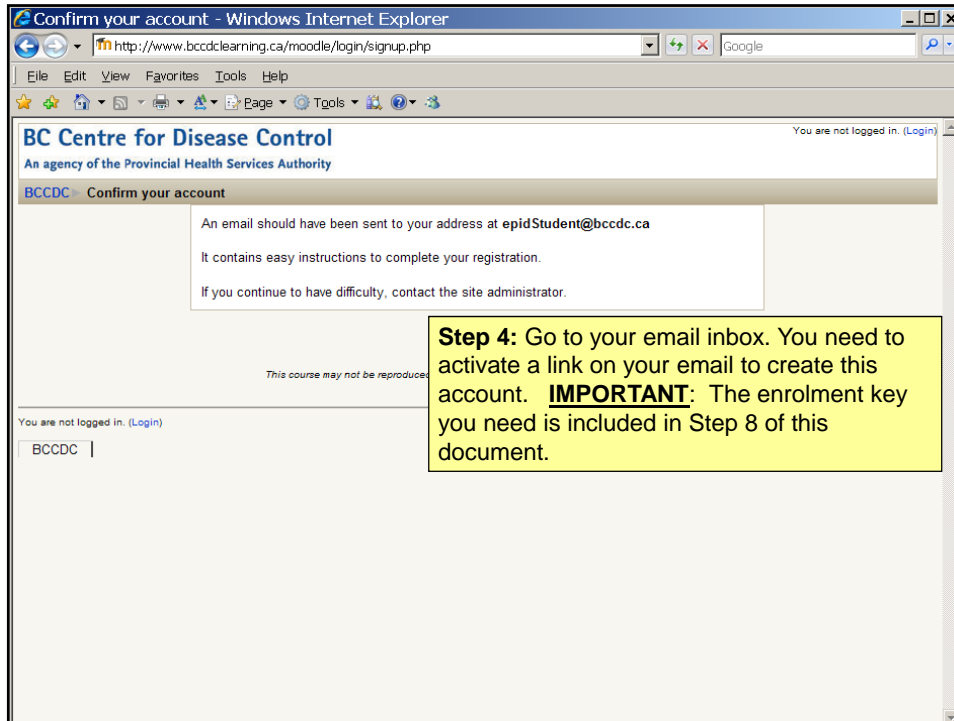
Confirm your account - Windows Internet Explorer

http://www.bccdclearning.ca/moodle/login/signup.php

Google

File Edit View Favorites Tools Help

Page ▾ Tools ▾

BC Centre for Disease Control
An agency of the Provincial Health Services Authority

You are not logged in. (Login)

BCCDC ▸ Confirm your account

An email should have been sent to your address at epidStudent@bccdc.ca

It contains easy instructions to complete your registration.

If you continue to have difficulty, contact the site administrator.

This course may not be reproduced

You are not logged in. (Login)

BCCDC

**Step 4:** Go to your email inbox. You need to activate a link on your email to create this account. **IMPORTANT**: The enrolment key you need is included in Step 8 of this document.